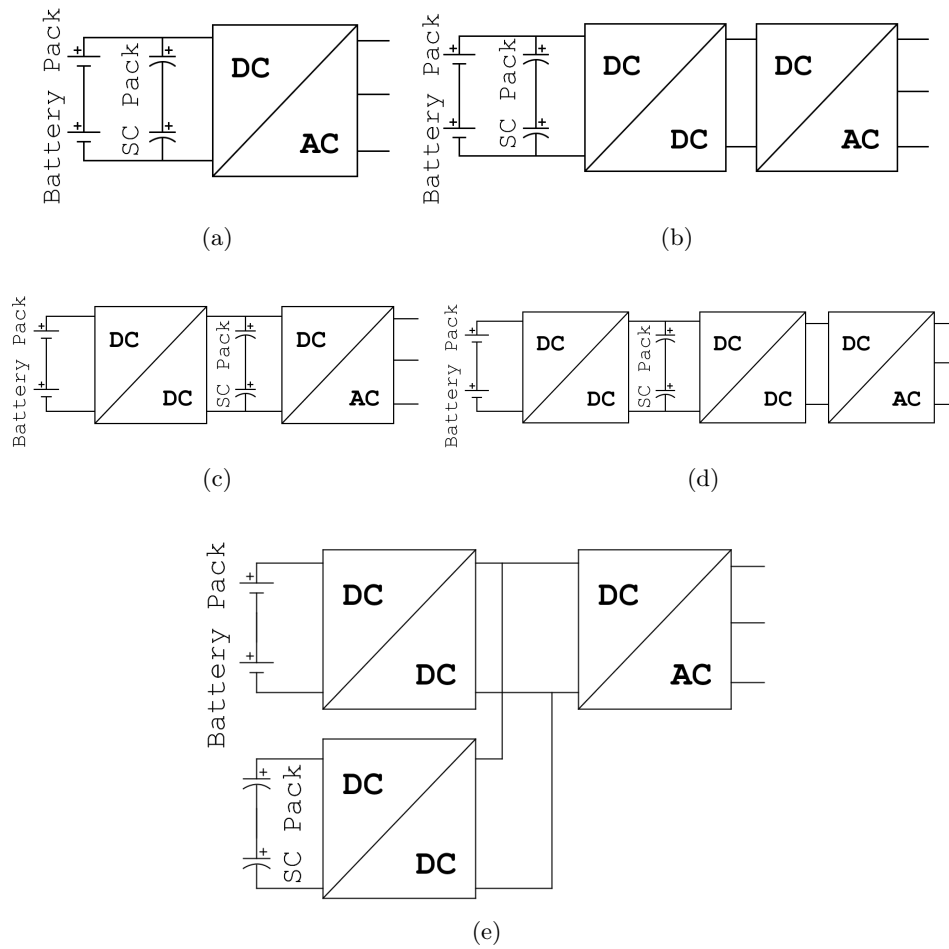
Battery Pack
+
+
SC Pack
+
+
DC
AC

(a)

Battery Pack
+
+
SC Pack
+
+
DC
DC
DC
AC

(b)

Battery Pack
+
+
DC
DC
SC Pack
+
+
DC
AC

(c)

Battery Pack
+
+
DC
DC
SC Pack
+
+
DC
DC
DC
AC

(d)

Battery Pack
+
+
DC
DC
DC
AC
SC Pack
+
+
DC
DC

(e)